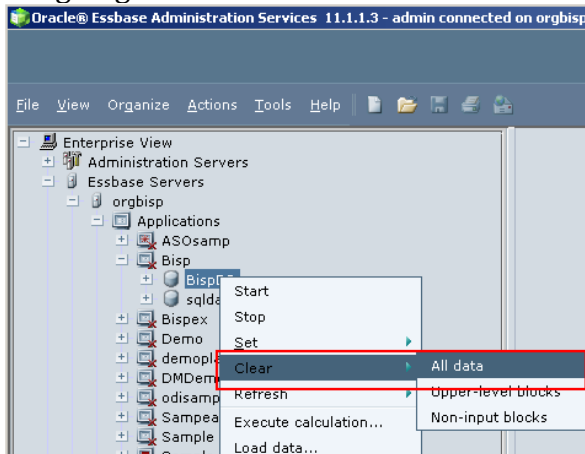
Oracle® Essbase Administration Services 11.1.1.3 - admin connected on orgbisp

File View Organize Actions Tools Help

Enterprise View
Administration Servers
Essbase Servers
orgbisp
Applications
ASOsamp
Bisp
BispD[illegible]
sqlda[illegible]
Bispex
Demo
demopl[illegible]
DMDem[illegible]
odisamp
Sampea
Sample

Start
Stop
Set
Clear
Refresh
Execute calculation...
Load data...

All data
Upper-level blocks
Non-input blocks